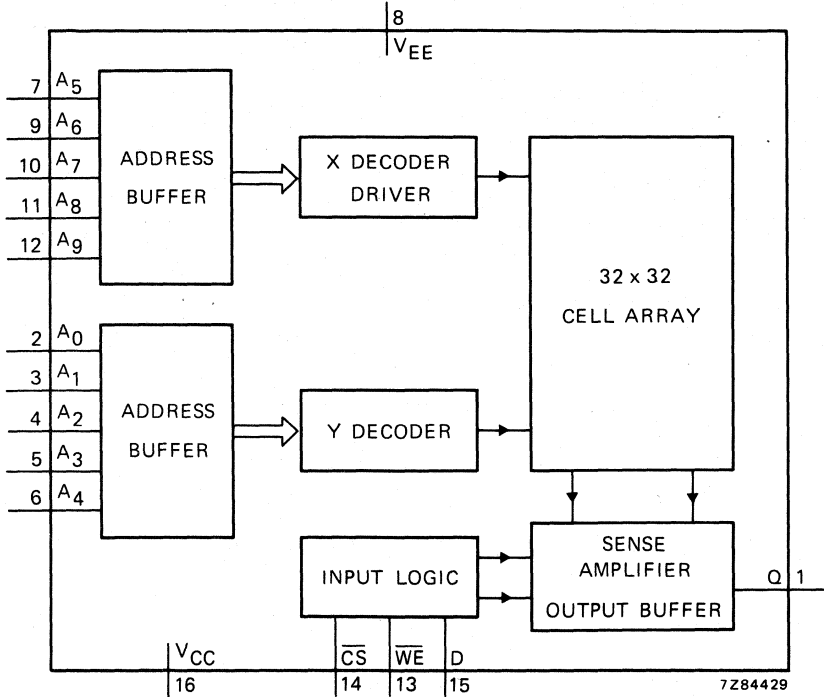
8
$V_{EE}$

7 $A_5$
9 $A_6$
10 $A_7$
11 $A_8$
12 $A_9$

ADDRESS BUFFER

X DECODER DRIVER

32 x 32 CELL ARRAY

2 $A_0$
3 $A_1$
4 $A_2$
5 $A_3$
6 $A_4$

ADDRESS BUFFER

Y DECODER

INPUT LOGIC

SENSE AMPLIFIER OUTPUT BUFFER

Q 1

$V_{CC}$
16

$\overline{CS}$
14

$\overline{WE}$
13

D
15

7Z84429